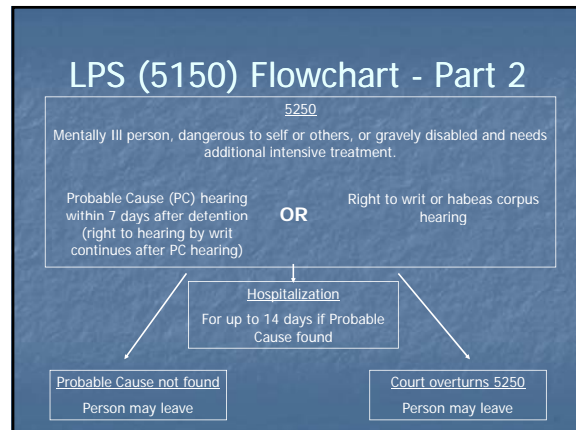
LPS (5150) Flowchart - Part 2

5250

Mentally Ill person, dangerous to self or others, or gravely disabled and needs additional intensive treatment.

Probable Cause (PC) hearing within 7 days after detention (right to hearing by writ continues after PC hearing)

OR

Right to writ or habeas corpus hearing

Hospitalization

For up to 14 days if Probable Cause found

Probable Cause not found

Person may leave

Court overturns 5250

Person may leave